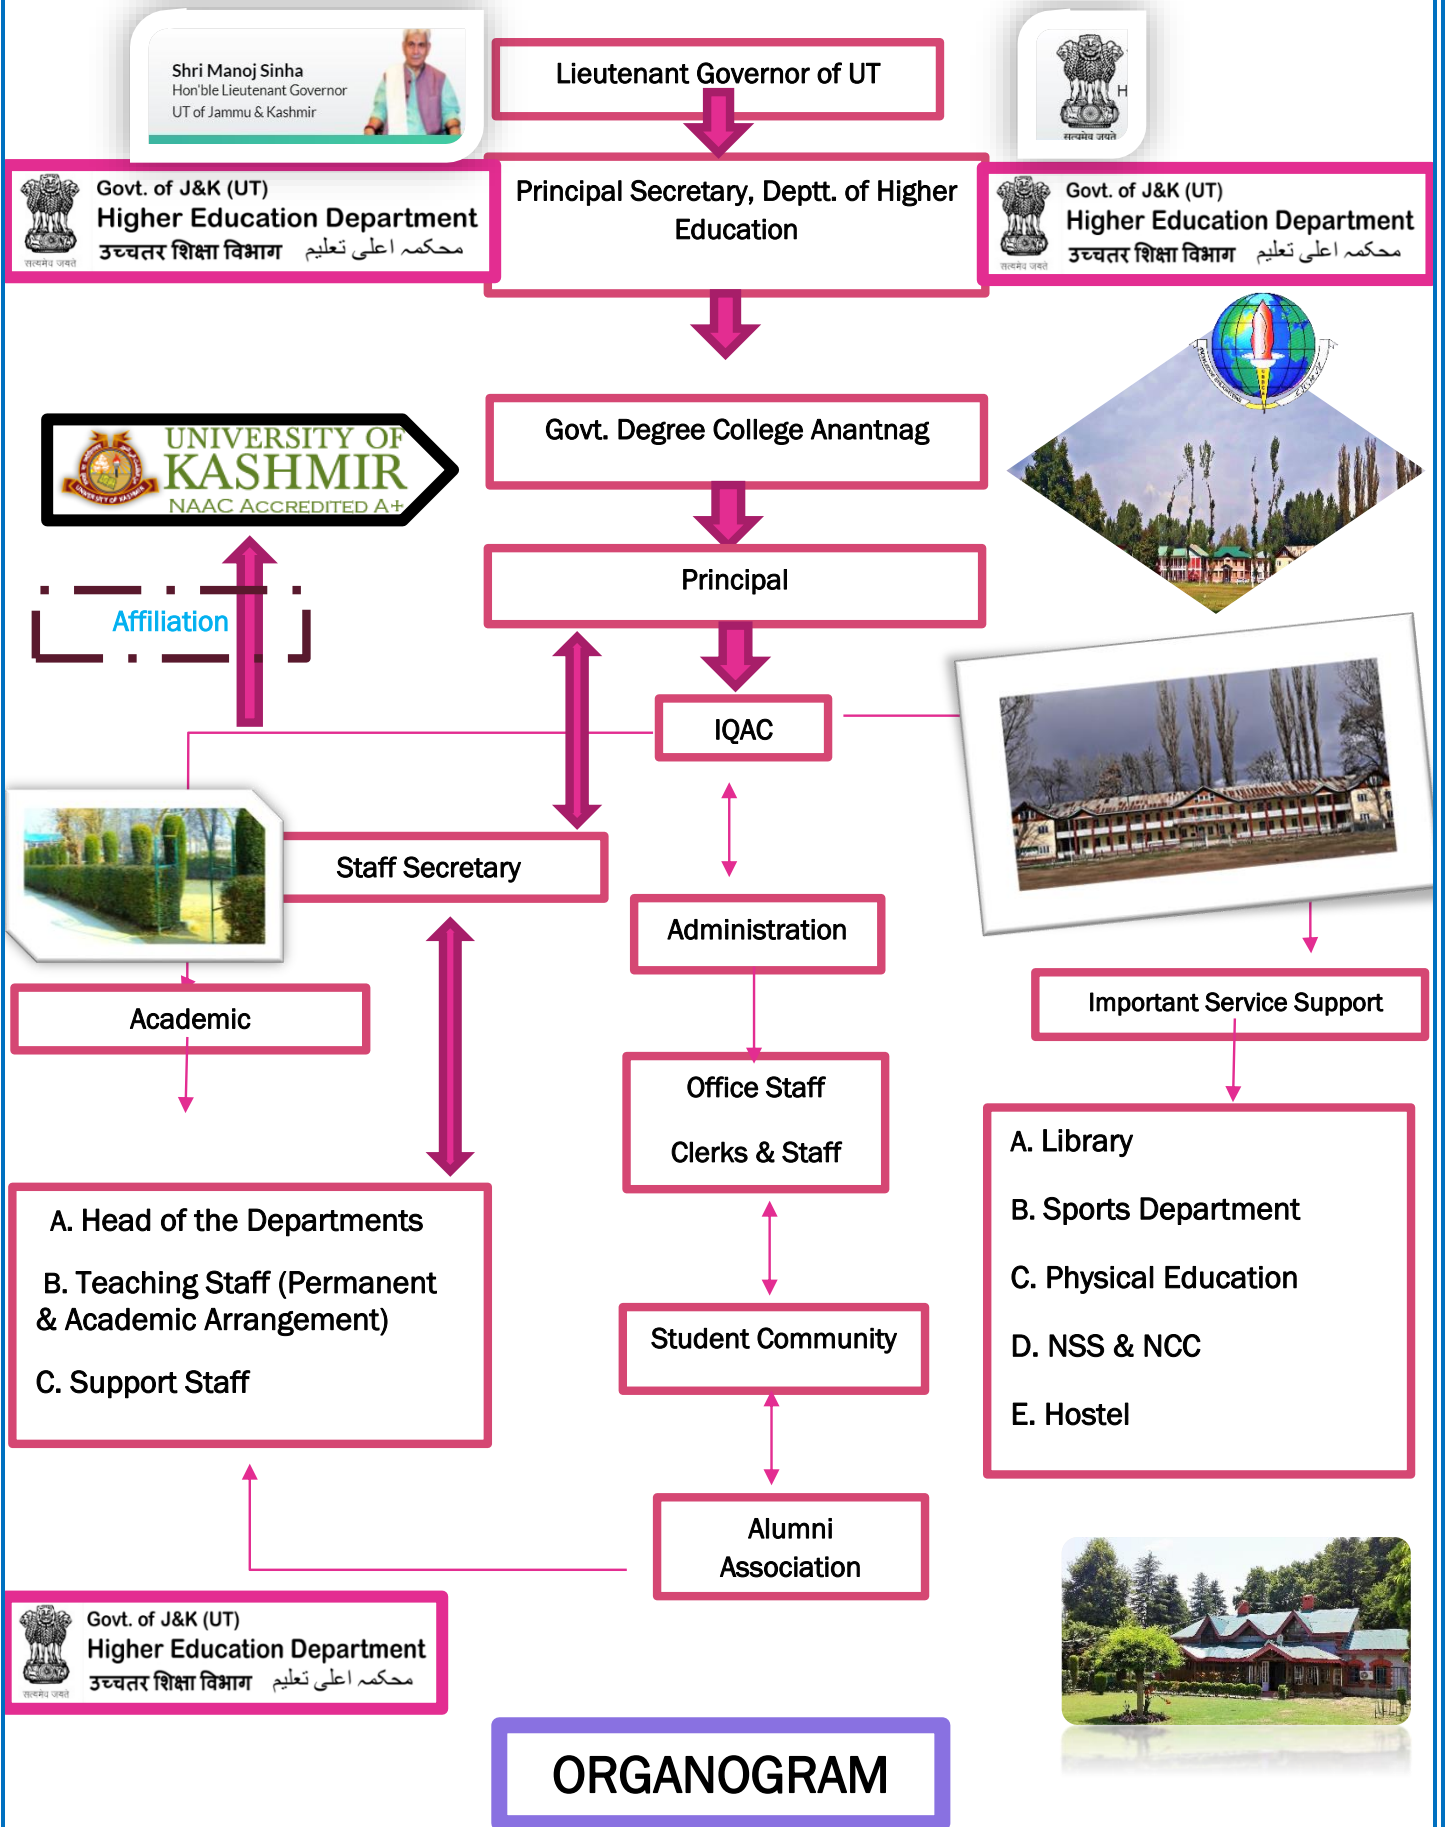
Shri Manoj Sinha
Hon'ble Lieutenant Governor
UT of Jammu & Kashmir

Lieutenant Governor of UT

सत्यमेव जयते

Govt. of J&K (UT)
Higher Education Department
उच्चतर शिक्षा विभाग محکمہ اعلی تعلیم

Principal Secretary, Deptt. of Higher Education

Govt. of J&K (UT)
Higher Education Department
उच्चतर शिक्षा विभाग محکمہ اعلی تعلیم

UNIVERSITY OF KASHMIR
NAAC ACCREDITED A+

Govt. Degree College Anantnag

Principal

Affiliation

IQAC

Staff Secretary

Administration

Important Service Support

Academic

Office Staff

Clerks & Staff

A. Library

B. Sports Department

C. Physical Education

D. NSS & NCC

E. Hostel

A. Head of the Departments

B. Teaching Staff (Permanent & Academic Arrangement)

C. Support Staff

Student Community

Alumni Association

Govt. of J&K (UT)
Higher Education Department
उच्चतर शिक्षा विभाग محکمہ اعلی تعلیم

ORGANOGRAM